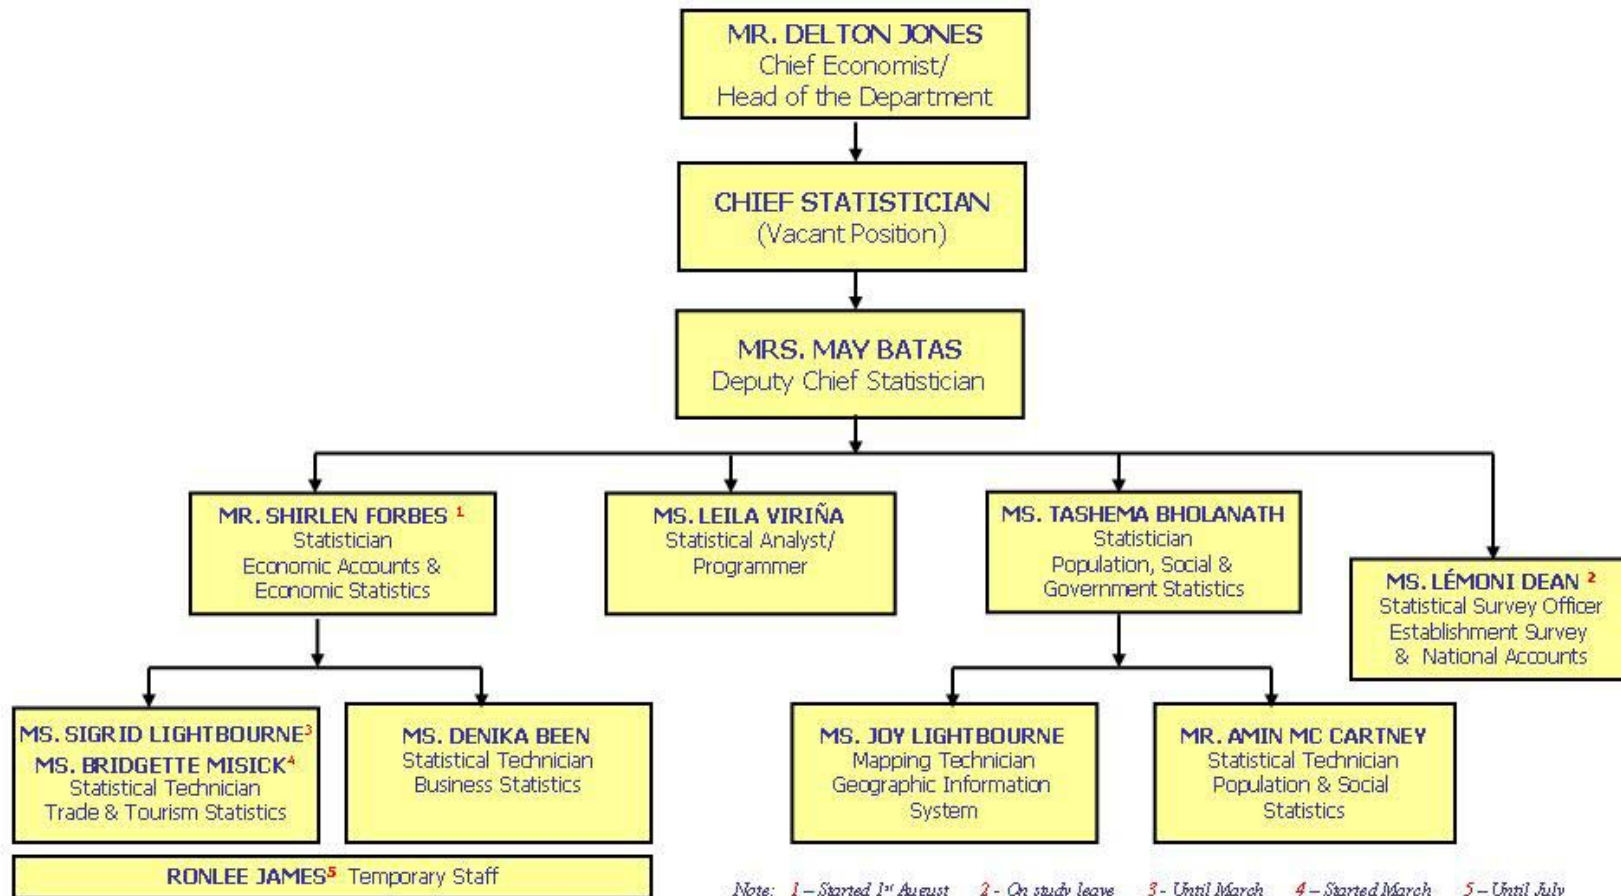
MR. DELTON JONES
Chief Economist/
Head of the Department

CHIEF STATISTICIAN
(Vacant Position)

MRS. MAY BATAS
Deputy Chief Statistician

MR. SHIRLEN FORBES $^1$
Statistician
Economic Accounts &
Economic Statistics

MS. LEILA VIRIÑA
Statistical Analyst/
Programmer

MS. TASHEMA BHOLANATH
Statistician
Population, Social &
Government Statistics

MS. LÉMONI DEAN $^2$
Statistical Survey Officer
Establishment Survey
& National Accounts

MS. SIGRID LIGHTBOURNE$^3$
MS. BRIDGETTE MISICK$^4$
Statistical Technician
Trade & Tourism Statistics

MS. DENIKA BEEN
Statistical Technician
Business Statistics

MS. JOY LIGHTBOURNE
Mapping Technician
Geographic Information
System

MR. AMIN MC CARTNEY
Statistical Technician
Population & Social
Statistics

RONLEE JAMES$^5$ Temporary Staff

Note: 1 – Started 1$^{st}$ August 2 - On study leave 3 - Until March 4 – Started March 5 – Until July